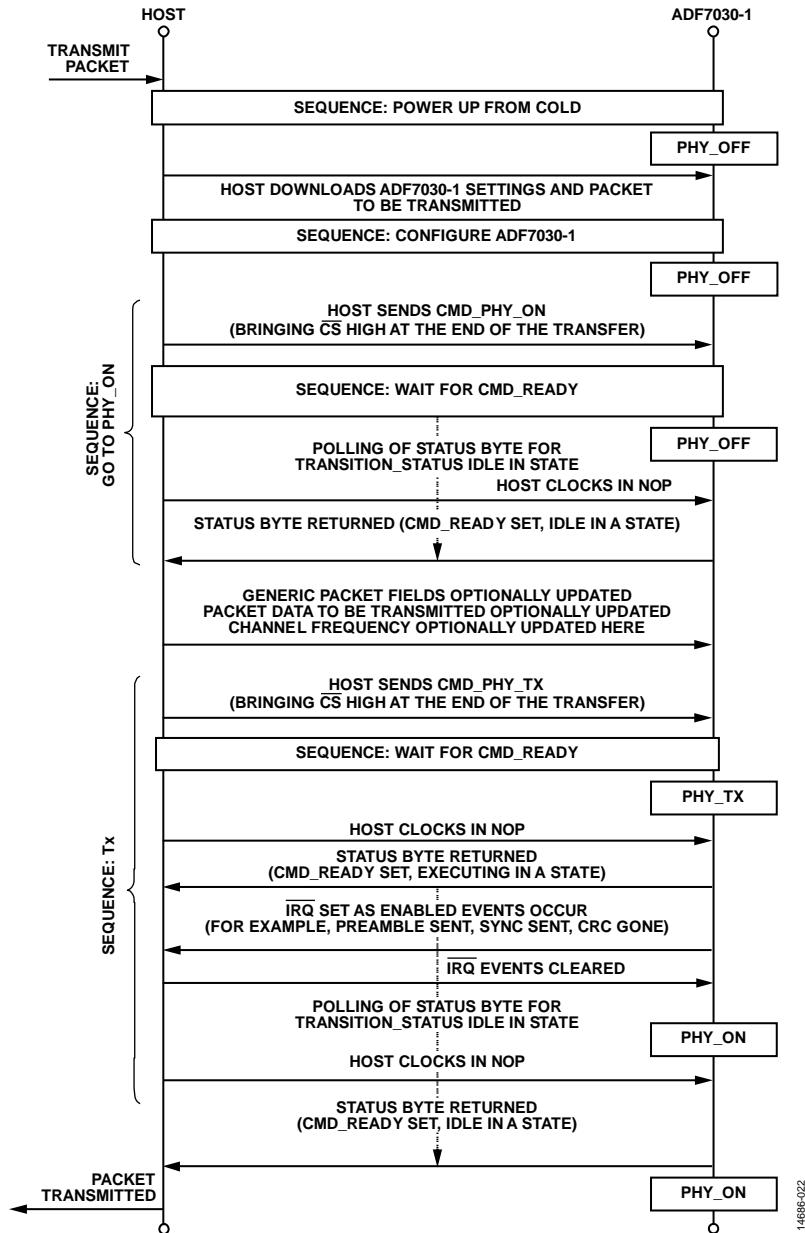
HOST

ADF7030-1

TRANSMIT PACKET

SEQUENCE: POWER UP FROM COLD

PHY_OFF

HOST DOWNLOADS ADF7030-1 SETTINGS AND PACKET TO BE TRANSMITTED

SEQUENCE: CONFIGURE ADF7030-1

PHY_OFF

SEQUENCE: GO TO PHY_ON

HOST SENDS CMD_PHY_ON (BRINGING $\overline{CS}$ HIGH AT THE END OF THE TRANSFER)

SEQUENCE: WAIT FOR CMD_READY

POLLING OF STATUS BYTE FOR TRANSITION_STATUS IDLE IN STATE

PHY_OFF

HOST CLOCKS IN NOP

STATUS BYTE RETURNED (CMD_READY SET, IDLE IN A STATE)

GENERIC PACKET FIELDS OPTIONALLY UPDATED
PACKET DATA TO BE TRANSMITTED OPTIONALLY UPDATED
CHANNEL FREQUENCY OPTIONALLY UPDATED HERE

SEQUENCE: Tx

HOST SENDS CMD_PHY_TX (BRINGING $\overline{CS}$ HIGH AT THE END OF THE TRANSFER)

SEQUENCE: WAIT FOR CMD_READY

PHY_TX

HOST CLOCKS IN NOP

STATUS BYTE RETURNED (CMD_READY SET, EXECUTING IN A STATE)

$\overline{IRQ}$ SET AS ENABLED EVENTS OCCUR (FOR EXAMPLE, PREAMBLE SENT, SYNC SENT, CRC GONE)

$\overline{IRQ}$ EVENTS CLEARED

POLLING OF STATUS BYTE FOR TRANSITION_STATUS IDLE IN STATE

PHY_ON

HOST CLOCKS IN NOP

STATUS BYTE RETURNED (CMD_READY SET, IDLE IN A STATE)

PACKET TRANSMITTED

PHY_ON

14686-022